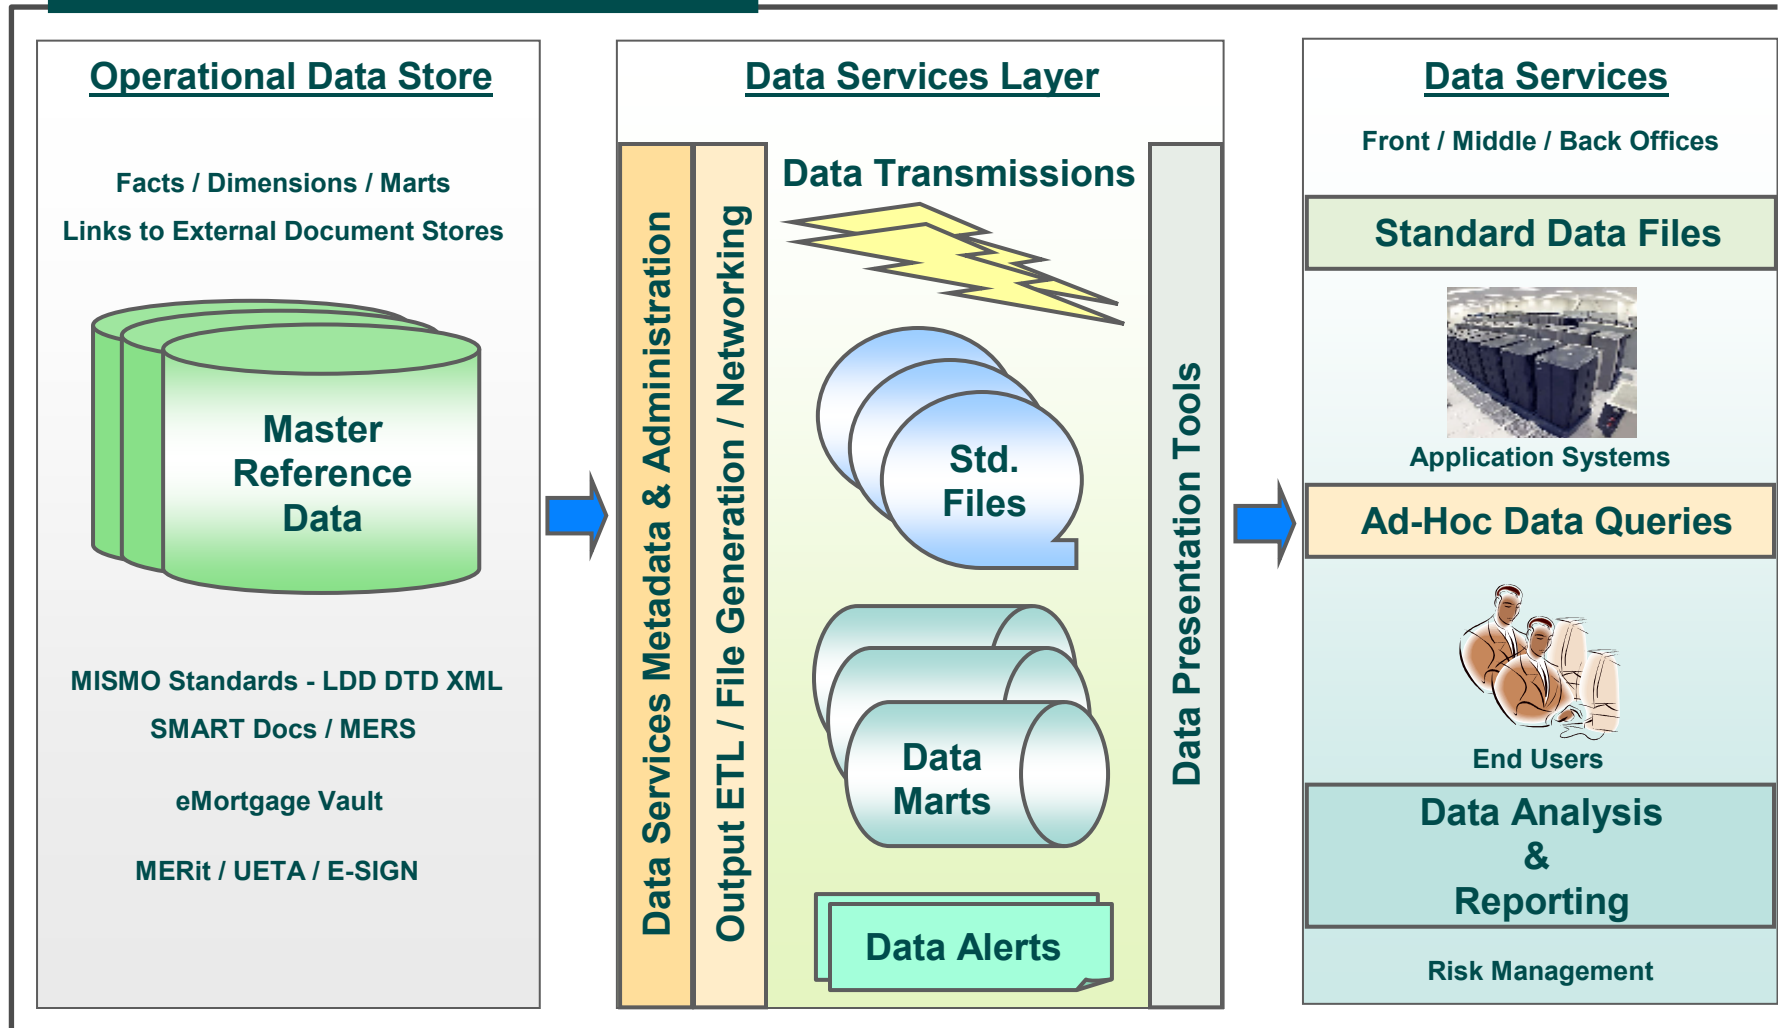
Operational Data Store

Facts / Dimensions / Marts

Links to External Document Stores

Master Reference Data

MISMO Standards - LDD DTD XML

SMART Docs / MERS

eMortgage Vault

MERit / UETA / E-SIGN

Data Services Layer

Data Services Metadata & Administration

Output ETL / File Generation / Networking

Data Transmissions

Std. Files

Data Marts

Data Alerts

Data Presentation Tools

Data Services

Front / Middle / Back Offices

Standard Data Files

Application Systems

Ad-Hoc Data Queries

End Users

Data Analysis & Reporting

Risk Management